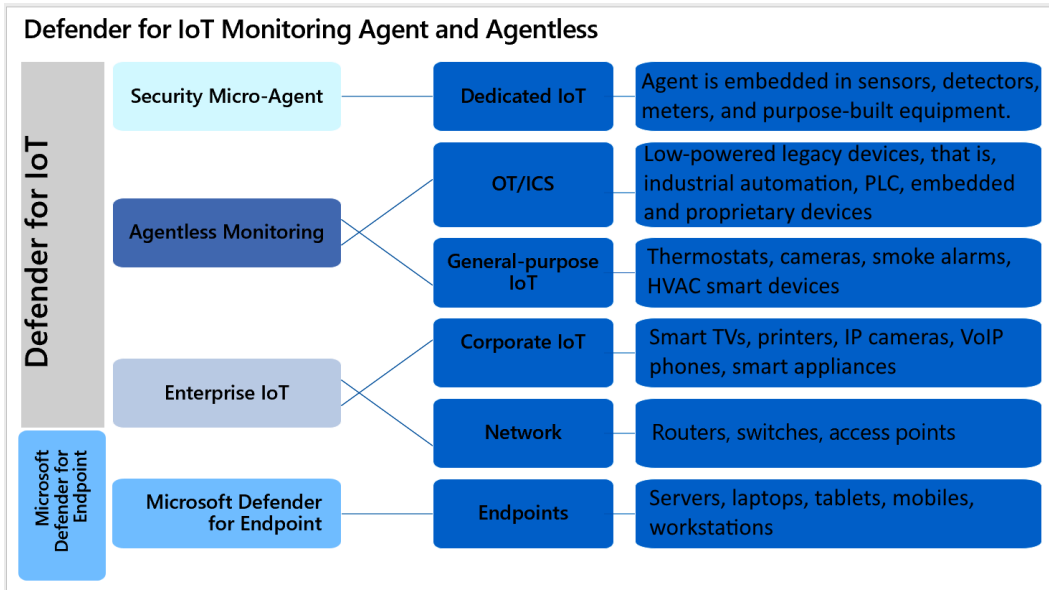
Defender for IoT Monitoring Agent and Agentless

Defender for IoT

Security Micro-Agent

Dedicated IoT

Agent is embedded in sensors, detectors, meters, and purpose-built equipment.

Agentless Monitoring

OT/ICS

Low-powered legacy devices, that is, industrial automation, PLC, embedded and proprietary devices

General-purpose IoT

Thermostats, cameras, smoke alarms, HVAC smart devices

Enterprise IoT

Corporate IoT

Smart TVs, printers, IP cameras, VoIP phones, smart appliances

Network

Routers, switches, access points

Microsoft Defender for Endpoint

Microsoft Defender for Endpoint

Endpoints

Servers, laptops, tablets, mobiles, workstations